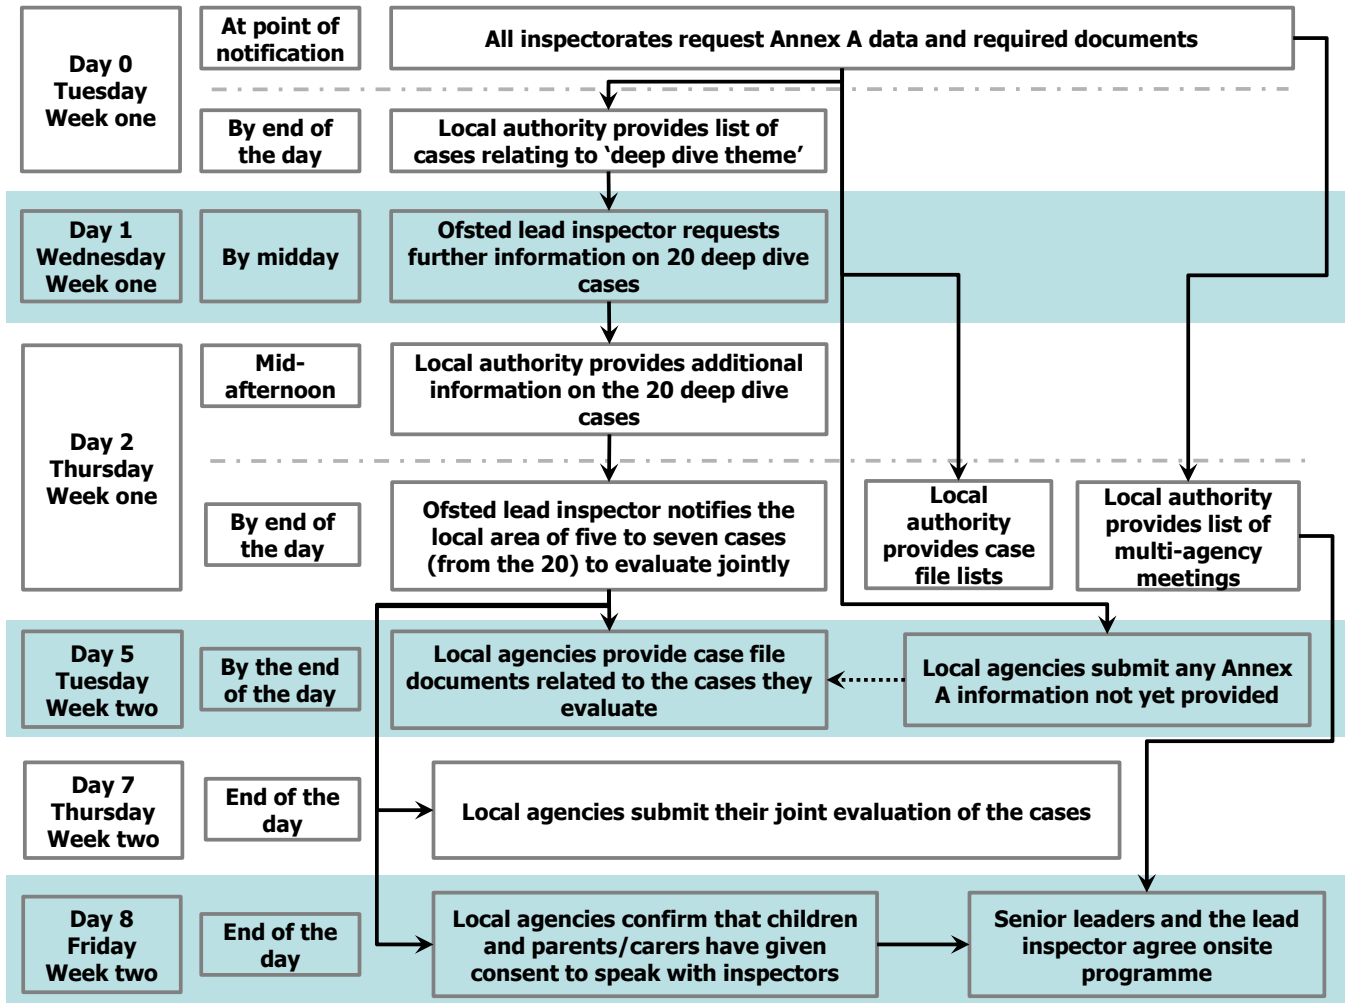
Day 0
Tuesday
Week one

At point of notification

All inspectorates request Annex A data and required documents

By end of the day

Local authority provides list of cases relating to 'deep dive theme'

Day 1
Wednesday
Week one

By midday

Ofsted lead inspector requests further information on 20 deep dive cases

Day 2
Thursday
Week one

Mid-afternoon

Local authority provides additional information on the 20 deep dive cases

By end of the day

Ofsted lead inspector notifies the local area of five to seven cases (from the 20) to evaluate jointly

Local authority provides case file lists

Local authority provides list of multi-agency meetings

Day 5
Tuesday
Week two

By the end of the day

Local agencies provide case file documents related to the cases they evaluate

Local agencies submit any Annex A information not yet provided

Day 7
Thursday
Week two

End of the day

Local agencies submit their joint evaluation of the cases

Day 8
Friday
Week two

End of the day

Local agencies confirm that children and parents/carers have given consent to speak with inspectors

Senior leaders and the lead inspector agree onsite programme